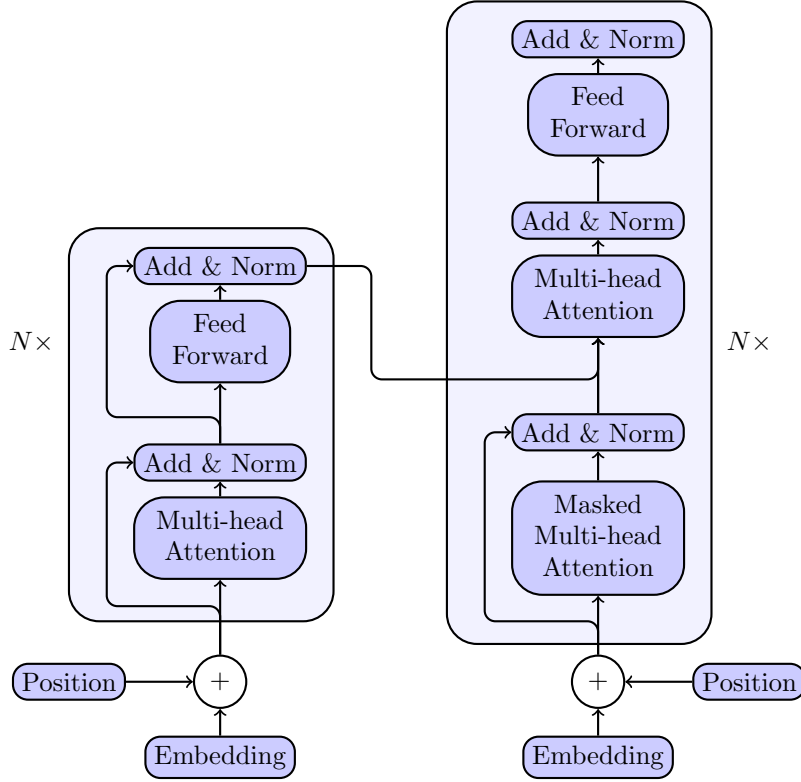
Add & Norm

Feed Forward

Add & Norm

Multi-head Attention

Add & Norm

Masked Multi-head Attention

$N\times$

Add & Norm

Feed Forward

Add & Norm

Multi-head Attention

$N\times$

Position

$+$

Embedding

$+$

Position

Embedding